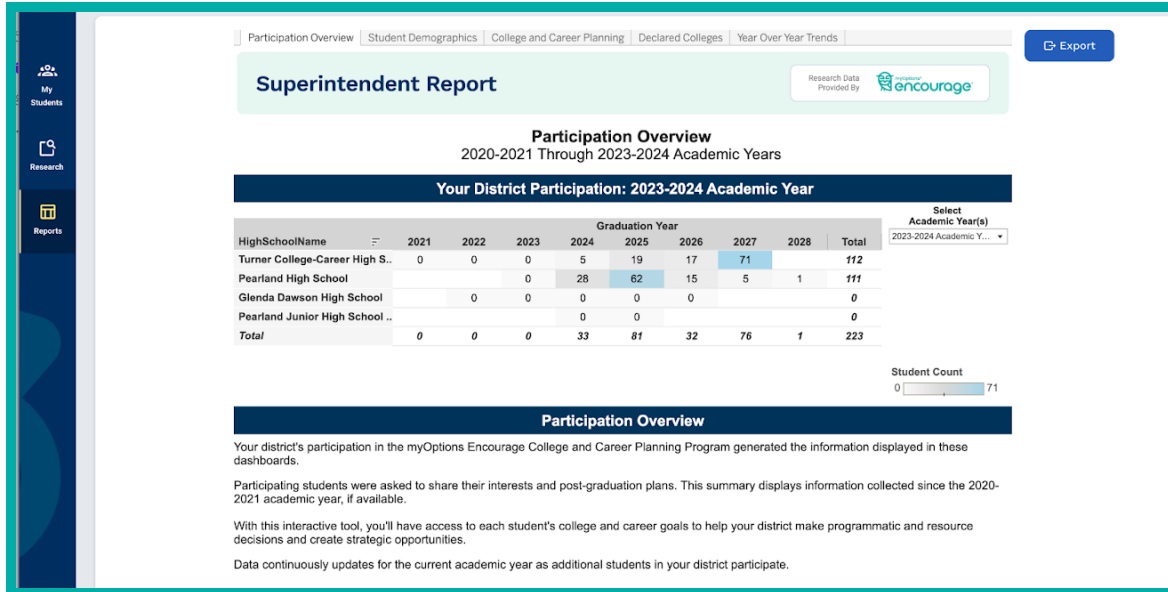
My Students

Research

Reports

Participation Overview | Student Demographics | College and Career Planning | Declared Colleges | Year Over Year Trends

Export

Superintendent Report

Research Data Provided By myOptions encourage

Participation Overview
2020-2021 Through 2023-2024 Academic Years

Your District Participation: 2023-2024 Academic Year

| HighSchoolName | 2021 | 2022 | 2023 | 2024 | 2025 | 2026 | 2027 | 2028 | Total |
|---|---|---|---|---|---|---|---|---|---|
| Turner College-Career High S.. | 0 | 0 | 0 | 5 | 19 | 17 | 71 | | 112 |
| Pearland High School | | | 0 | 28 | 62 | 15 | 5 | 1 | 111 |
| Glenda Dawson High School | | 0 | 0 | 0 | 0 | 0 | | | 0 |
| Pearland Junior High School .. | | | | 0 | 0 | | | | 0 |
| Total | 0 | 0 | 0 | 33 | 81 | 32 | 76 | 1 | 223 |

Graduation Year

Select Academic Year(s)
2023-2024 Academic Y...

Student Count
0 71

Participation Overview

Your district's participation in the myOptions Encourage College and Career Planning Program generated the information displayed in these dashboards.

Participating students were asked to share their interests and post-graduation plans. This summary displays information collected since the 2020-2021 academic year, if available.

With this interactive tool, you'll have access to each student's college and career goals to help your district make programmatic and resource decisions and create strategic opportunities.

Data continuously updates for the current academic year as additional students in your district participate.